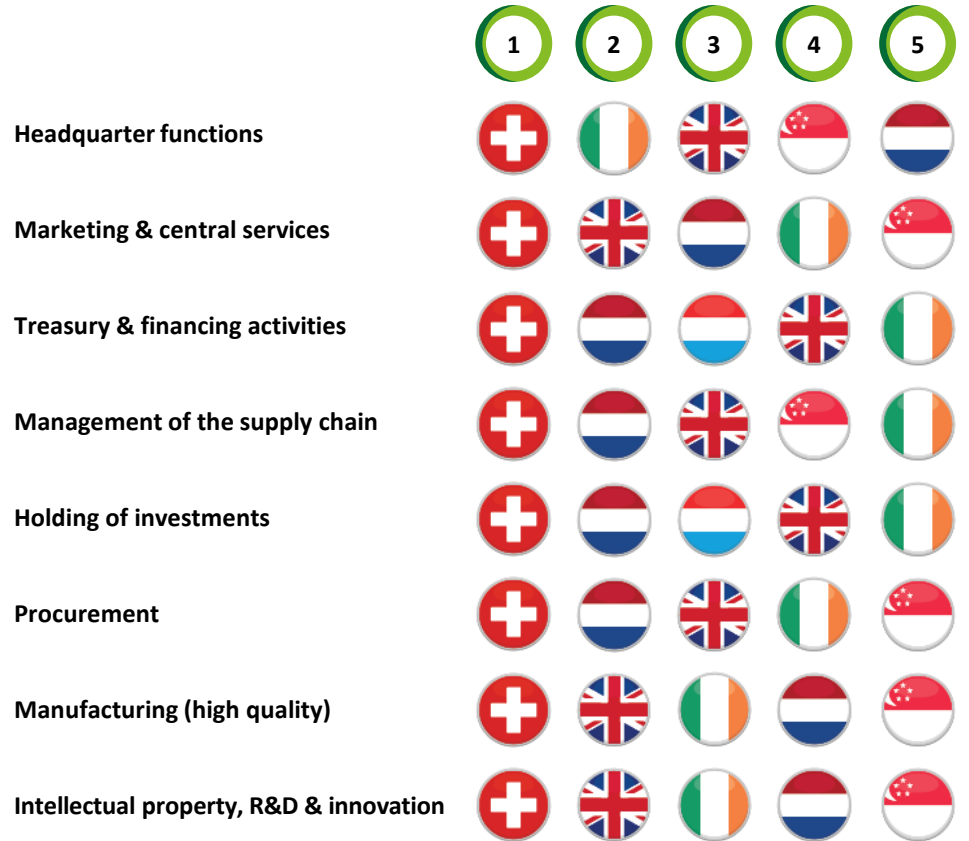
1 2 3 4 5

Headquarter functions

Marketing & central services

Treasury & financing activities

Management of the supply chain

Holding of investments

Procurement

Manufacturing (high quality)

Intellectual property, R&D & innovation